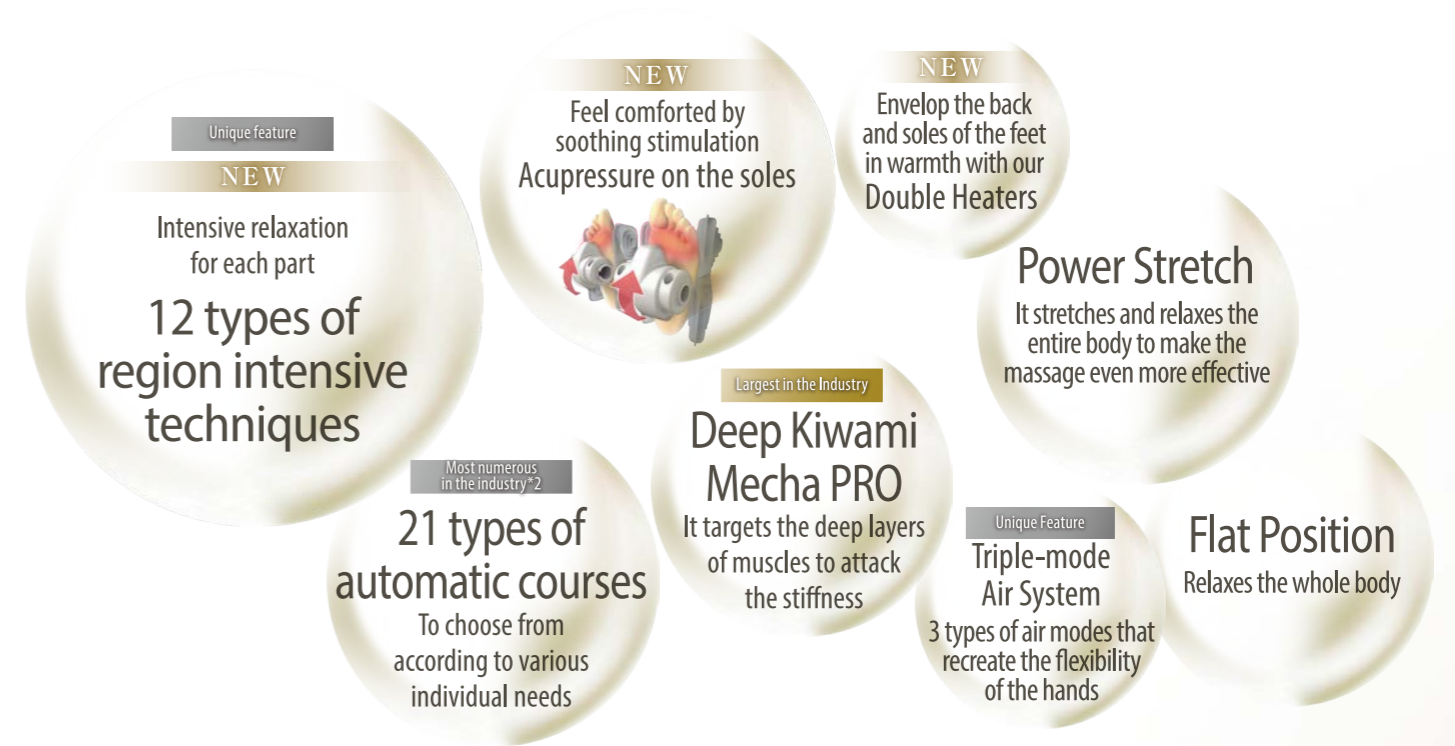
Unique feature
NEW
Intensive relaxation for each part
12 types of region intensive techniques

NEW
Feel comforted by soothing stimulation
Acupressure on the soles

NEW
Envelop the back and soles of the feet in warmth with our
Double Heaters

Power Stretch
It stretches and relaxes the entire body to make the massage even more effective

Largest in the Industry
Deep Kiwami Mecha PRO
It targets the deep layers of muscles to attack the stiffness

Most numerous in the industry*2
21 types of automatic courses
To choose from according to various individual needs

Unique Feature
Triple-mode Air System
3 types of air modes that recreate the flexibility of the hands

Flat Position
Relaxes the whole body